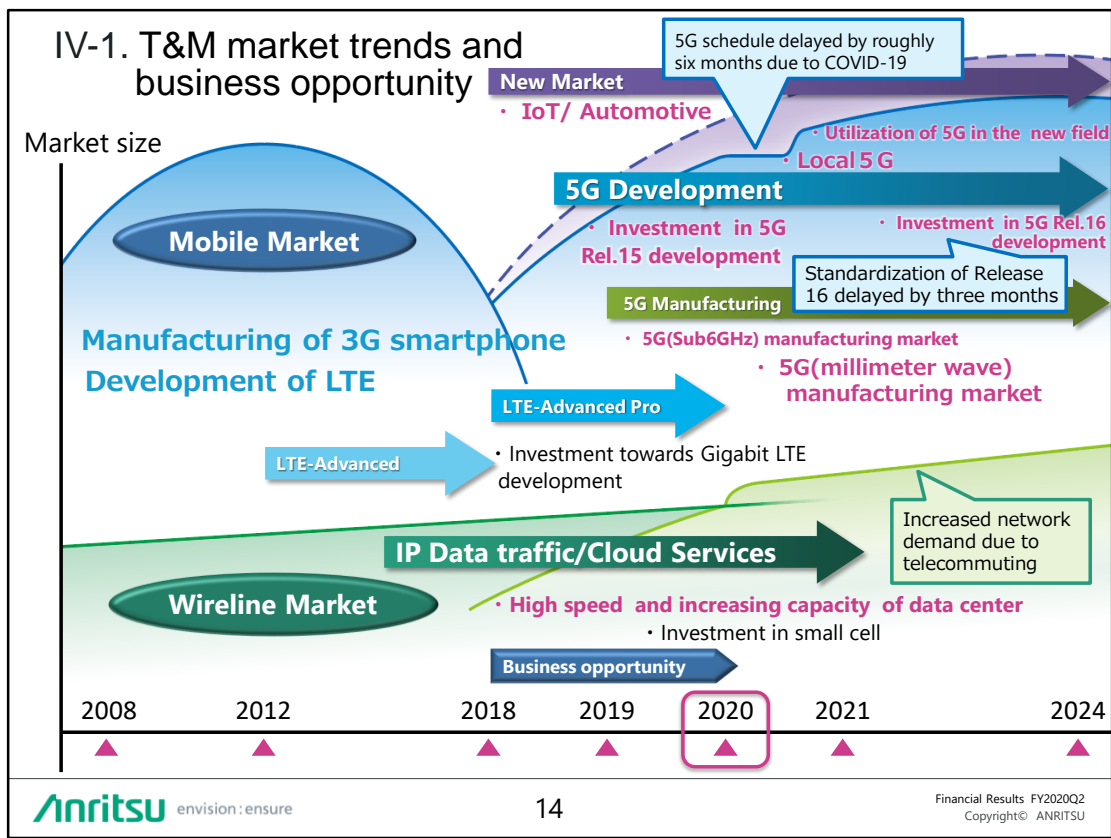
IV-1. T&M market trends and business opportunity

5G schedule delayed by roughly six months due to COVID-19

New Market

・ IoT/ Automotive

Market size

・Utilization of 5G in the new field

・Local 5G

5G Development

Mobile Market

・ Investment in 5G Rel.15 development

・ Investment in 5G Rel.16 development

Standardization of Release 16 delayed by three months

5G Manufacturing

Manufacturing of 3G smartphone

Development of LTE

・5G(Sub6GHz) manufacturing market

・ 5G(millimeter wave) manufacturing market

LTE-Advanced Pro

LTE-Advanced

・Investment towards Gigabit LTE development

Increased network demand due to telecommuting

IP Data traffic/Cloud Services

Wireline Market

・High speed and increasing capacity of data center

・Investment in small cell

Business opportunity

2008 2012 2018 2019 2020 2021 2024

Anritsu envision : ensure

14

Financial Results FY2020Q2
Copyright© ANRITSU